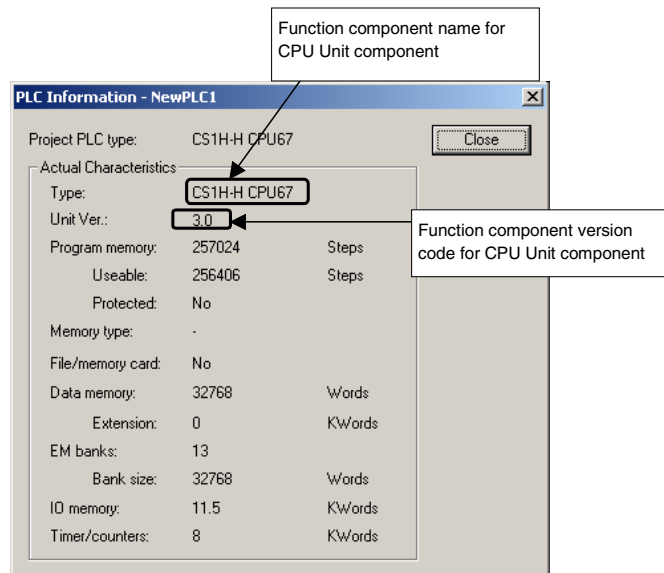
Function component name for CPU Unit component

PLC Information - NewPLC1

Project PLC type: CS1H-H CPU67

Close

Actual Characteristics

| | | |
|---|---|---|
| Type: | CS1H-H CPU67 | |
| Unit Ver.: | 3.0 | |
| Program memory: | 257024 | Steps |
| Useable: | 256406 | Steps |
| Protected: | No | |
| Memory type: | - | |
| File/memory card: | No | |
| Data memory: | 32768 | Words |
| Extension: | 0 | KWords |
| EM banks: | 13 | |
| Bank size: | 32768 | Words |
| IO memory: | 11.5 | KWords |
| Timer/counters: | 8 | KWords |

Function component version code for CPU Unit component